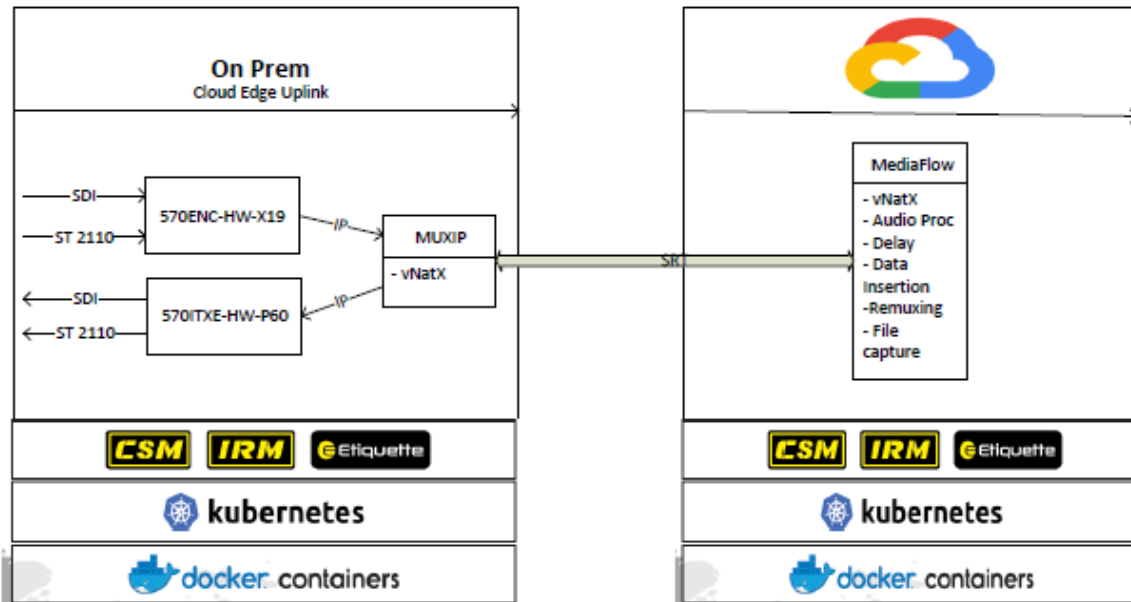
On Prem
Cloud Edge Uplink

SDI
ST 2110
570ENC-HW-X19
IP
MUXIP
- vNatX
SDI
ST 2110
570ITXE-HW-P60
IP

SRT

MediaFlow
- vNatX
- Audio Proc
- Delay
- Data Insertion
-Remuxing
- File capture

CSM
IRM
Etiquette
kubernetes
docker containers

CSM
IRM
Etiquette
kubernetes
docker containers